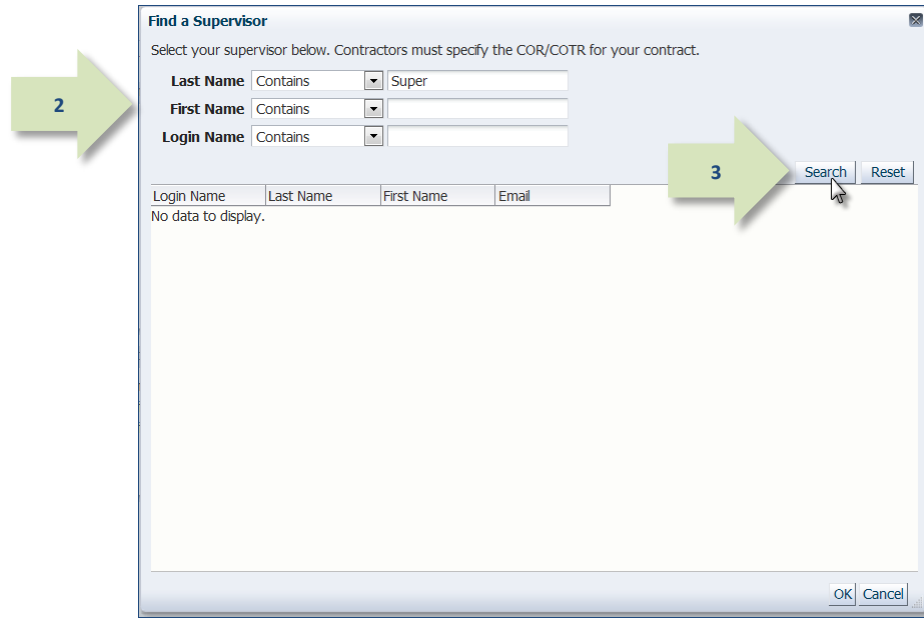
Find a Supervisor

Select your supervisor below. Contractors must specify the COR/COTR for your contract.

2

Last Name Contains Super
First Name Contains
Login Name Contains

3

Search Reset

| Login Name | Last Name | First Name | Email |
|---|---|---|---|

No data to display.

OK Cancel